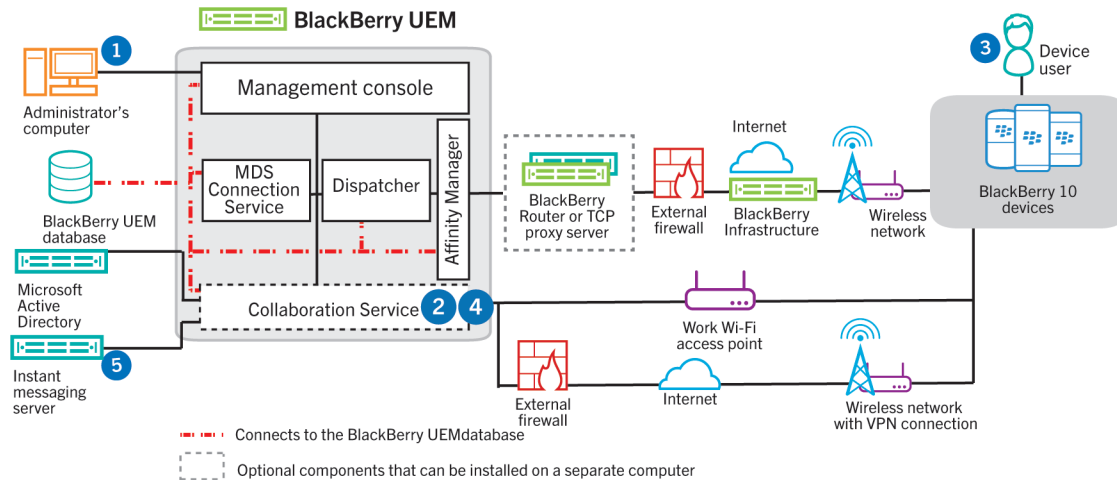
BlackBerry UEM

1

Administrator's computer

Management console

BlackBerry UEM database

MDS Connection Service

Dispatcher

Affinity Manager

Microsoft Active Directory

Collaboration Service

2

4

5

Instant messaging server

BlackBerry Router or TCP proxy server

External firewall

Internet

BlackBerry Infrastructure

Wireless network

3

Device user

BlackBerry 10 devices

Work Wi-Fi access point

External firewall

Internet

Wireless network with VPN connection

Connects to the BlackBerry UEMdatabase

Optional components that can be installed on a separate computer